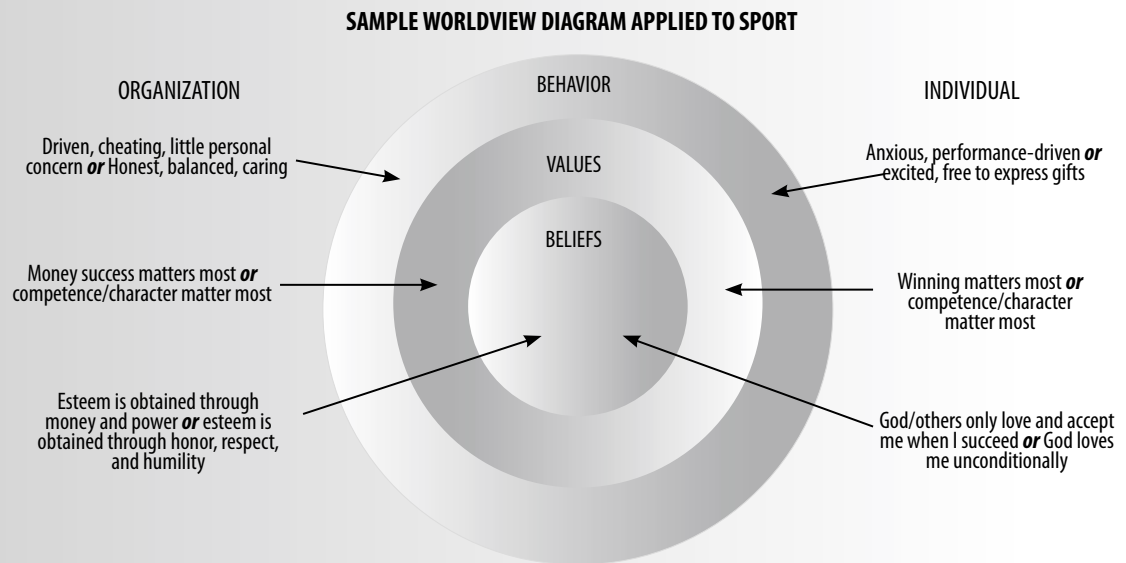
SAMPLE WORLDVIEW DIAGRAM APPLIED TO SPORT

ORGANIZATION

BEHAVIOR

INDIVIDUAL

Driven, cheating, little personal concern ***or*** Honest, balanced, caring

VALUES

Anxious, performance-driven ***or*** excited, free to express gifts

BELIEFS

Money success matters most ***or*** competence/character matter most

Winning matters most ***or*** competence/character matter most

Esteem is obtained through money and power ***or*** esteem is obtained through honor, respect, and humility

God/others only love and accept me when I succeed ***or*** God loves me unconditionally